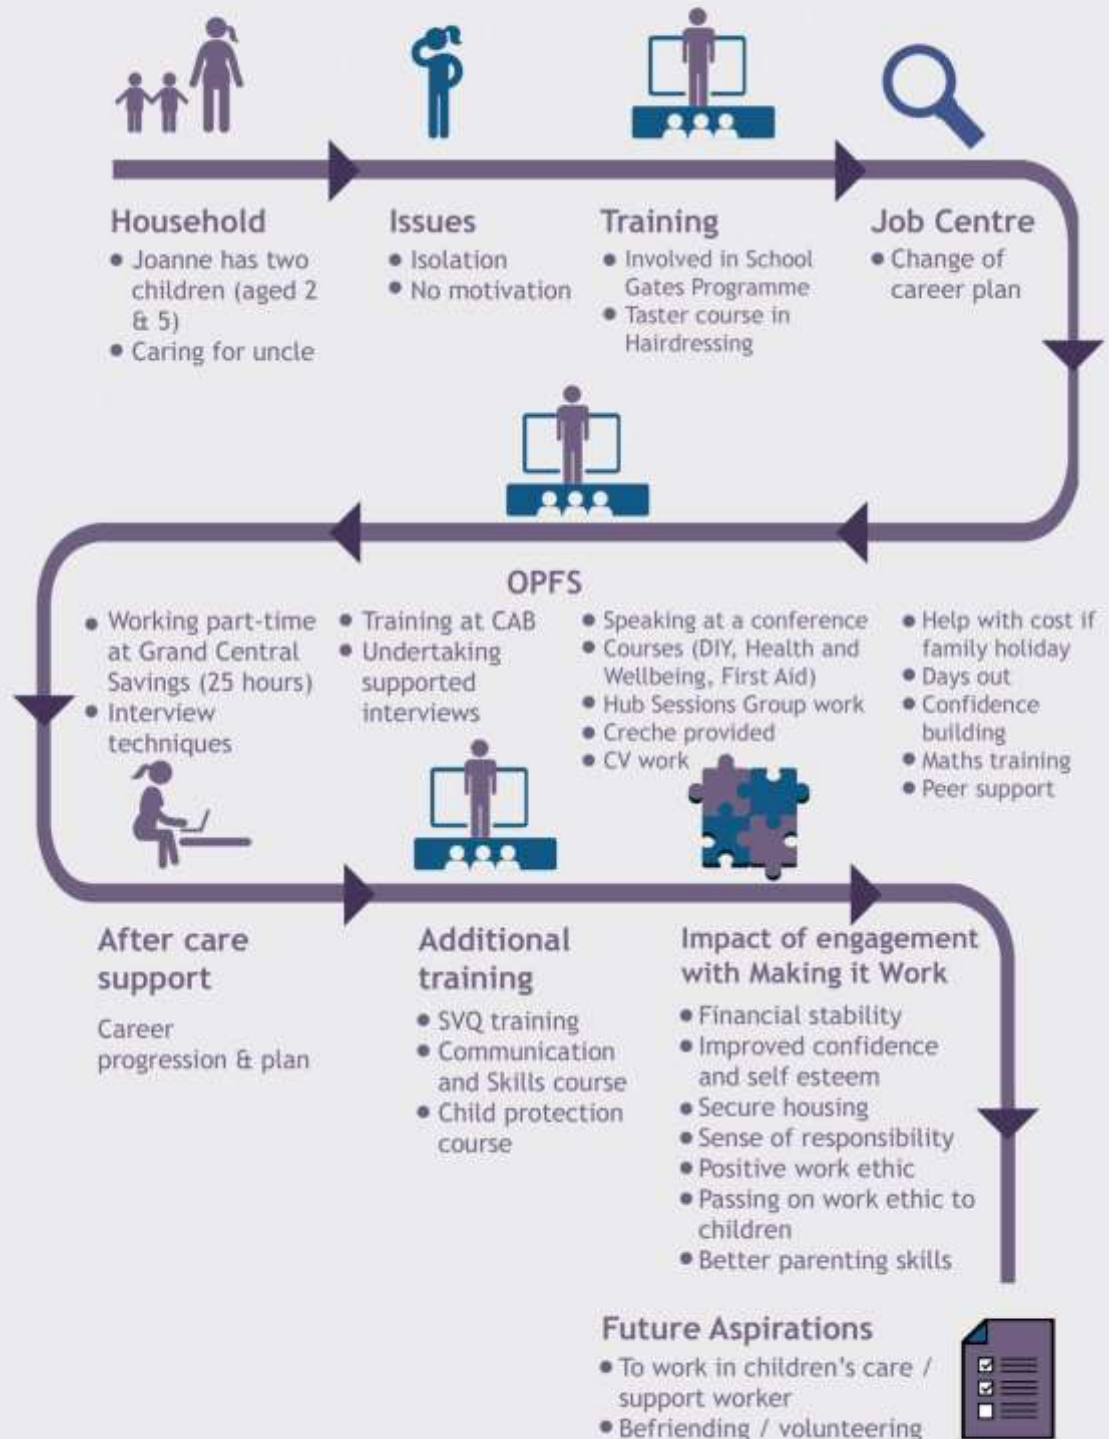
Household
• Joanne has two children (aged 2 & 5)
• Caring for uncle

Issues
• Isolation
• No motivation

Training
• Involved in School Gates Programme
• Taster course in Hairdressing

Job Centre
• Change of career plan

OPFS

• Working part-time at Grand Central Savings (25 hours)
• Interview techniques

• Training at CAB
• Undertaking supported interviews

• Speaking at a conference
• Courses (DIY, Health and Wellbeing, First Aid)
• Hub Sessions Group work
• Creche provided
• CV work

• Help with cost if family holiday
• Days out
• Confidence building
• Maths training
• Peer support

After care support
Career progression & plan

Additional training
• SVQ training
• Communication and Skills course
• Child protection course

Impact of engagement with Making it Work
• Financial stability
• Improved confidence and self esteem
• Secure housing
• Sense of responsibility
• Positive work ethic
• Passing on work ethic to children
• Better parenting skills

Future Aspirations
• To work in children's care / support worker
• Befriending / volunteering